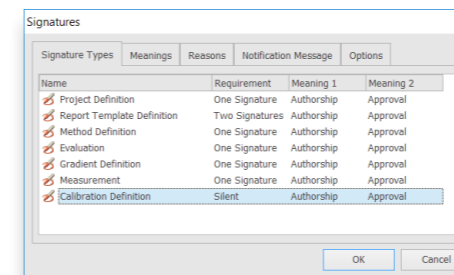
Signatures

Signature Types | Meanings | Reasons | Notification Message | Options

| Name | Requirement | Meaning 1 | Meaning 2 |
|---|---|---|---|
| Project Definition | One Signature | Authorship | Approval |
| Report Template Definition | Two Signatures | Authorship | Approval |
| Method Definition | One Signature | Authorship | Approval |
| Evaluation | One Signature | Authorship | Approval |
| Gradient Definition | One Signature | Authorship | Approval |
| Measurement | One Signature | Authorship | Approval |
| Calibration Definition | Silent | Authorship | Approval |

OK | Cancel